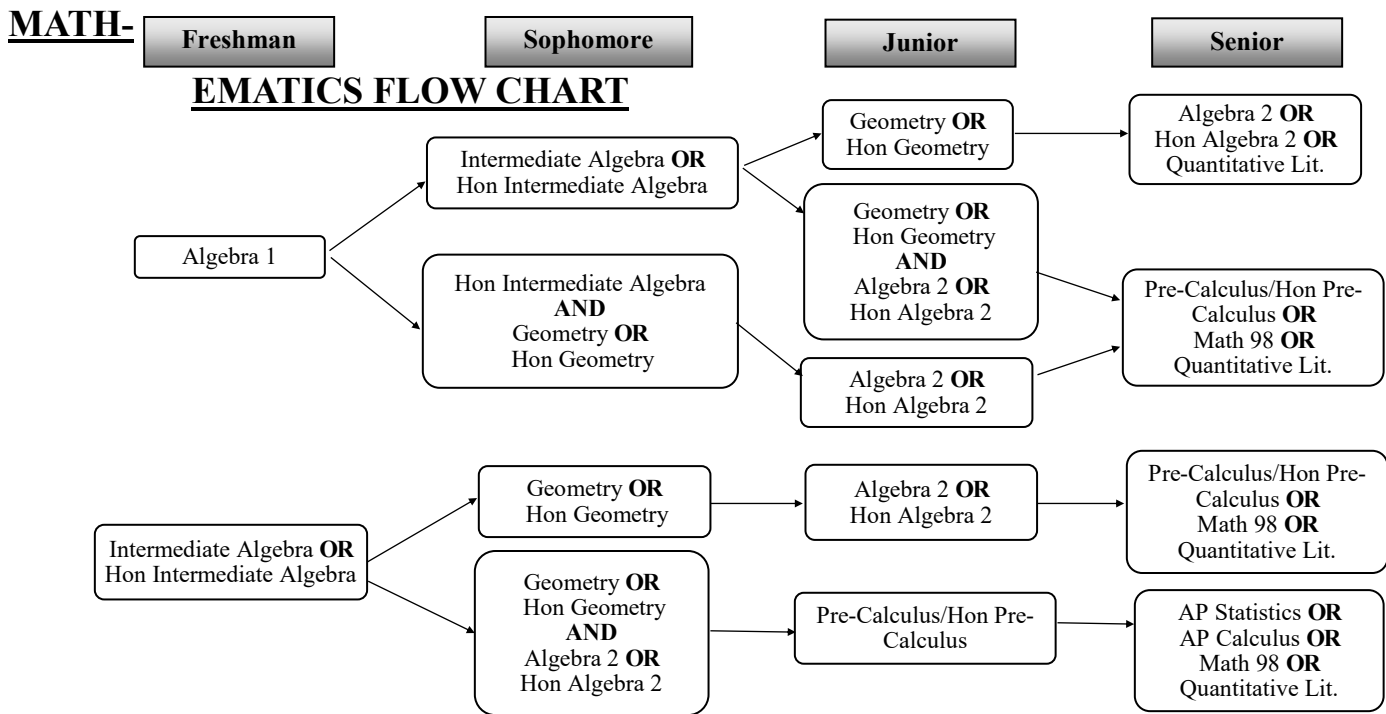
MATHEMATICS FLOW CHART

Freshman

Sophomore

Junior

Senior

Algebra 1

Intermediate Algebra **OR** Hon Intermediate Algebra

Hon Intermediate Algebra **AND** Geometry **OR** Hon Geometry

Geometry **OR** Hon Geometry

Geometry **OR** Hon Geometry **AND** Algebra 2 **OR** Hon Algebra 2

Algebra 2 **OR** Hon Algebra 2

Algebra 2 **OR** Hon Algebra 2 **OR** Quantitative Lit.

Pre-Calculus/Hon Pre-Calculus **OR** Math 98 **OR** Quantitative Lit.

Intermediate Algebra **OR** Hon Intermediate Algebra

Geometry **OR** Hon Geometry

Geometry **OR** Hon Geometry **AND** Algebra 2 **OR** Hon Algebra 2

Algebra 2 **OR** Hon Algebra 2

Pre-Calculus/Hon Pre-Calculus

Pre-Calculus/Hon Pre-Calculus **OR** Math 98 **OR** Quantitative Lit.

AP Statistics **OR** AP Calculus **OR** Math 98 **OR** Quantitative Lit.